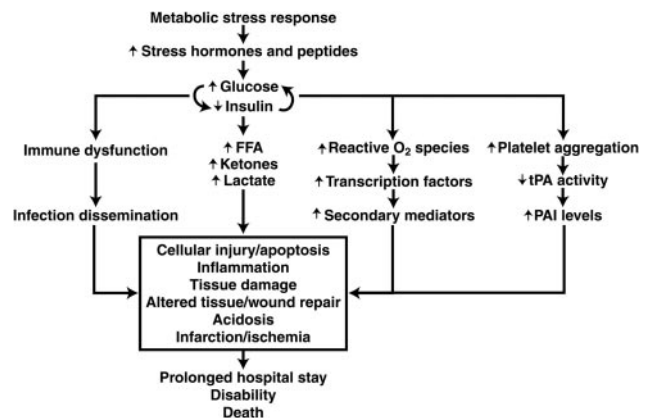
Metabolic stress response

↑ Stress hormones and peptides

↑ Glucose
↓ Insulin

Immune dysfunction

Infection dissemination

↑ FFA
↑ Ketones
↑ Lactate

↑ Reactive $O_2$ species

↑ Transcription factors

↑ Secondary mediators

↑ Platelet aggregation

↓ tPA activity

↑ PAI levels

Cellular injury/apoptosis
Inflammation
Tissue damage
Altered tissue/wound repair
Acidosis
Infarction/ischemia

Prolonged hospital stay
Disability
Death